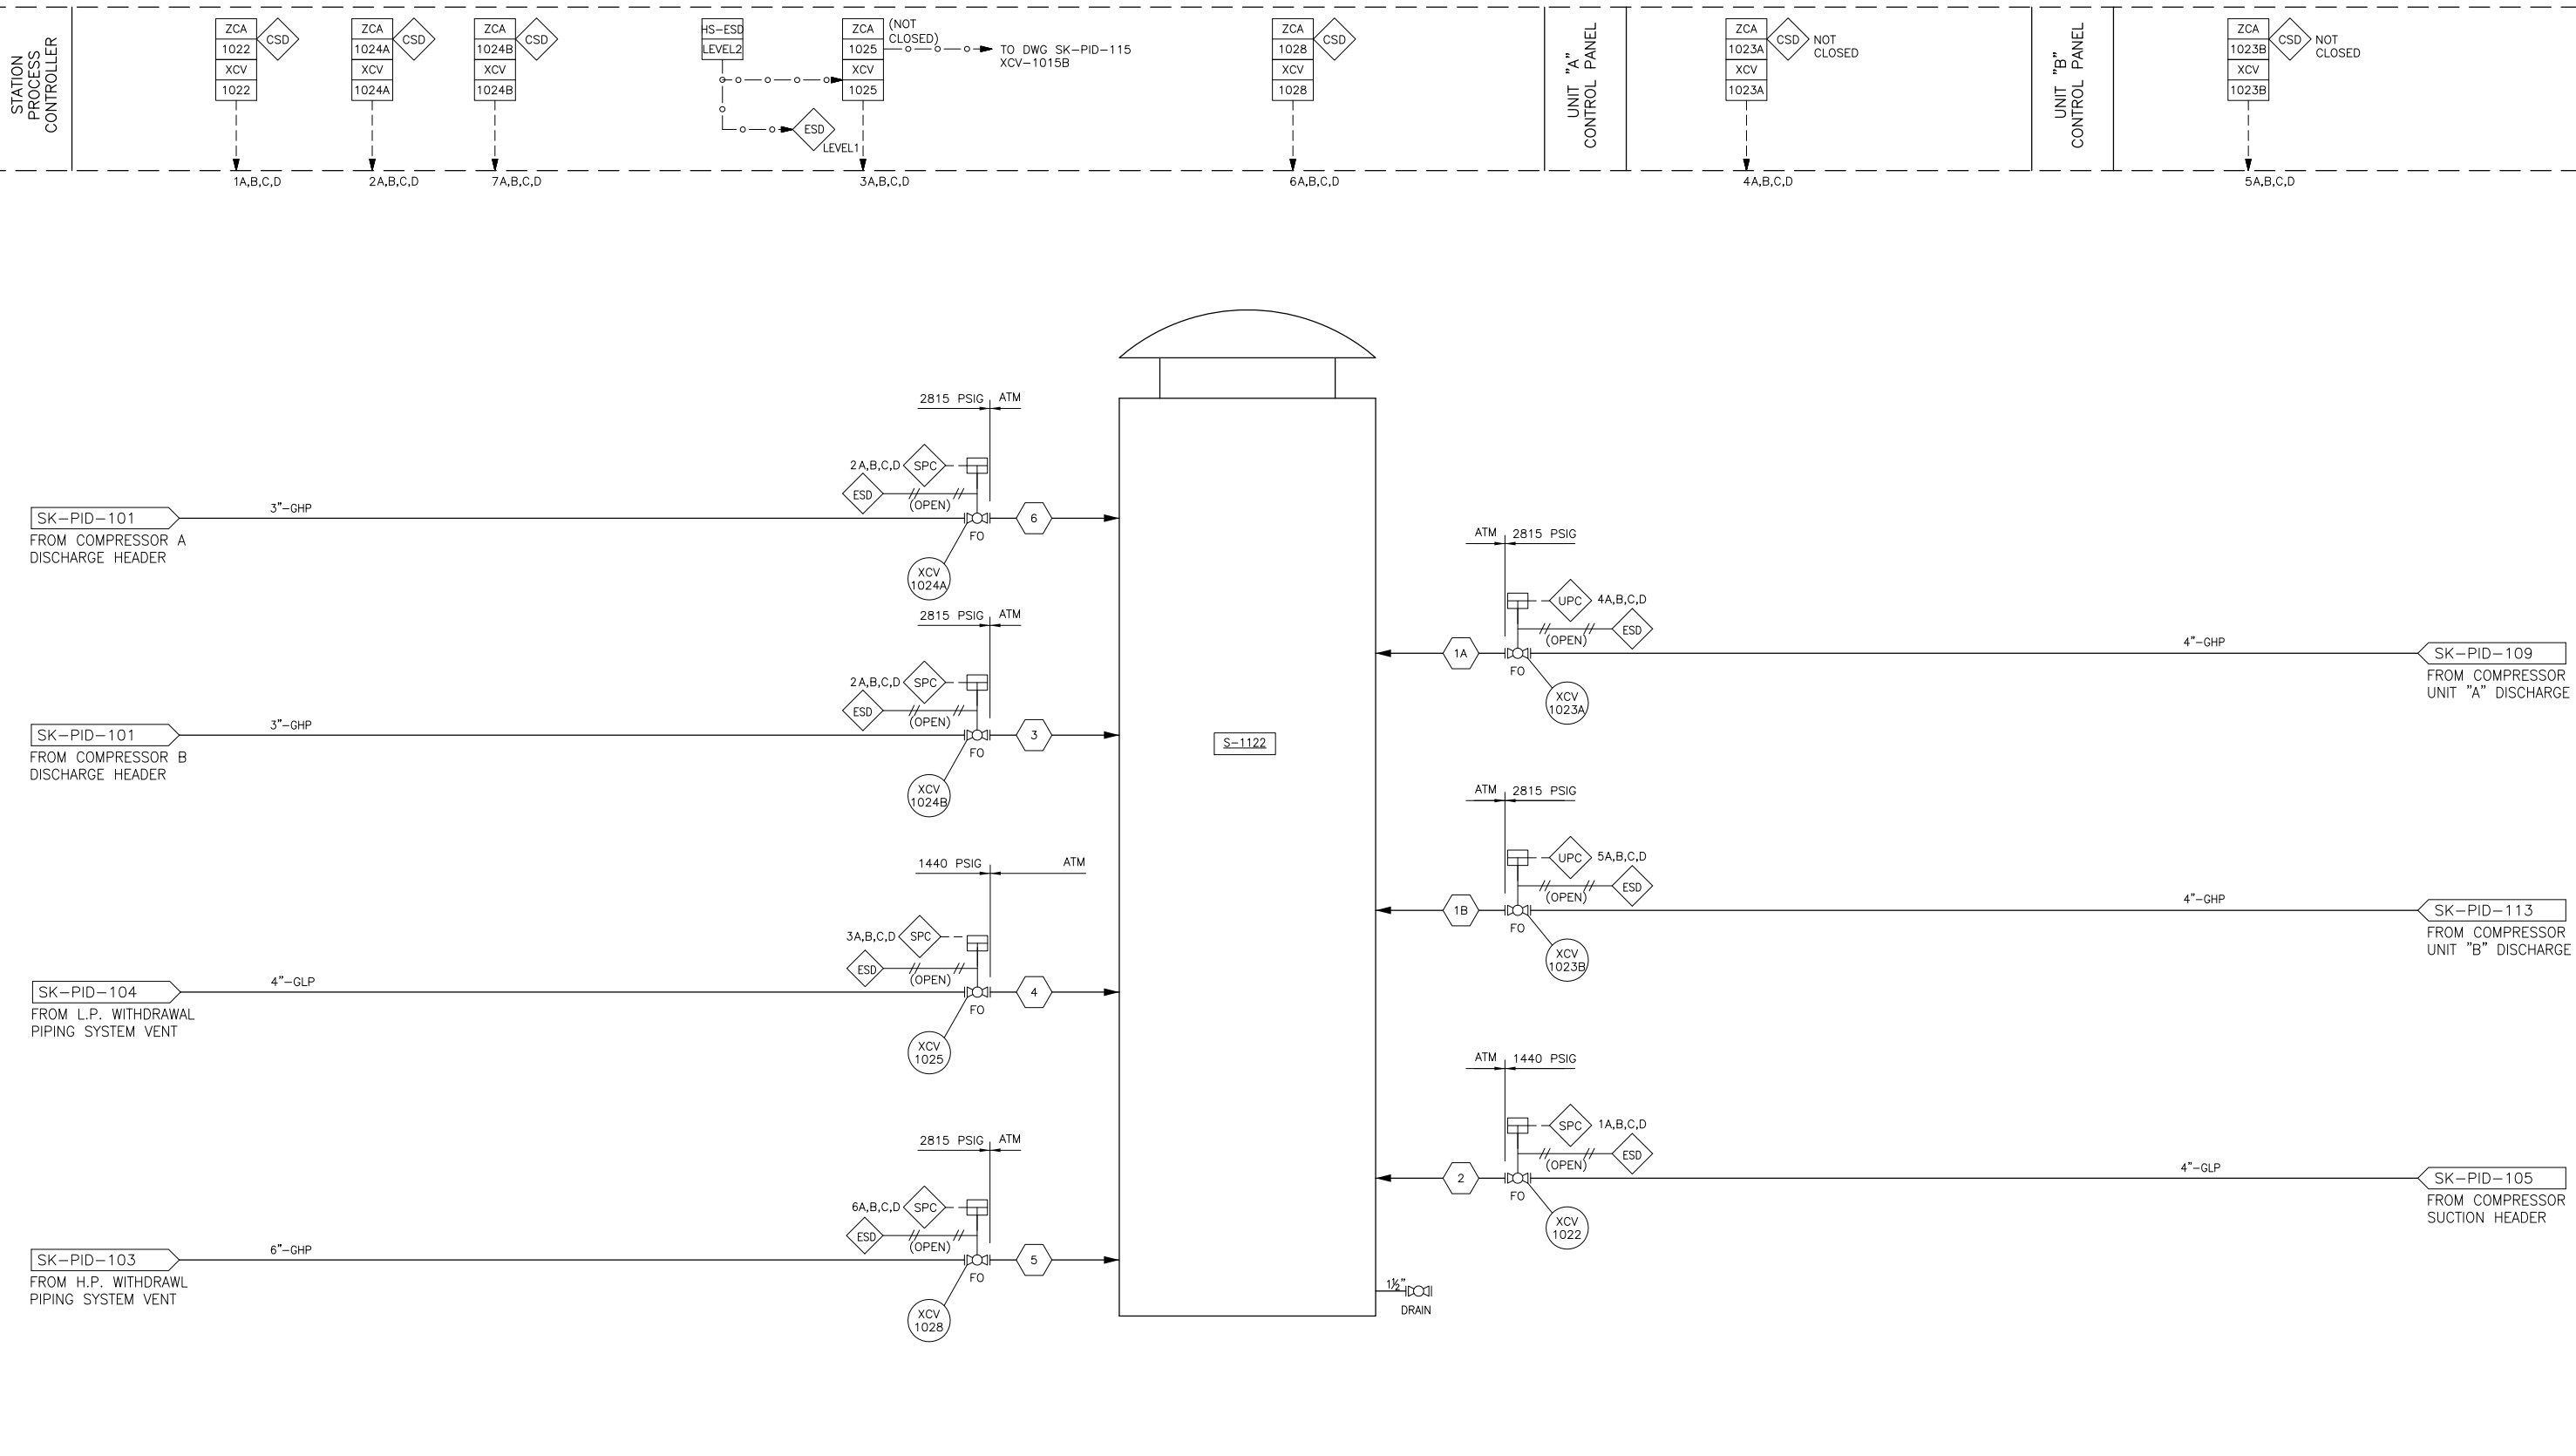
STATION PROCESS CONTROLLER

ZCA 1022 CSD XCV 1022
1A,B,C,D

ZCA 1024A CSD XCV 1024A
2A,B,C,D

ZCA 1024B CSD XCV 1024B
7A,B,C,D

HS-ESD LEVEL2
ESD LEVEL1

ZCA 1025 (NOT CLOSED) XCV 1025
TO DWG SK-PID-115 XCV-1015B
3A,B,C,D

ZCA 1028 CSD XCV 1028
6A,B,C,D

UNIT "A" CONTROL PANEL

ZCA 1023A CSD NOT CLOSED XCV 1023A
4A,B,C,D

UNIT "B" CONTROL PANEL

ZCA 1023B CSD NOT CLOSED XCV 1023B
5A,B,C,D

2815 PSIG ATM
2A,B,C,D SPC
ESD (OPEN)
SK-PID-101
FROM COMPRESSOR A DISCHARGE HEADER
3"-GHP
FO
6
XCV 1024A

2815 PSIG ATM
2A,B,C,D SPC
ESD (OPEN)
SK-PID-101
FROM COMPRESSOR B DISCHARGE HEADER
3"-GHP
FO
3
XCV 1024B

1440 PSIG ATM
3A,B,C,D SPC
ESD (OPEN)
SK-PID-104
FROM L.P. WITHDRAWAL PIPING SYSTEM VENT
4"-GLP
FO
4
XCV 1025

2815 PSIG ATM
6A,B,C,D SPC
ESD (OPEN)
SK-PID-103
FROM H.P. WITHDRAWL PIPING SYSTEM VENT
6"-GHP
FO
5
XCV 1028

S-1122

1½" DRAIN

ATM 2815 PSIG
UPC 4A,B,C,D
(OPEN) ESD
1A
FO
XCV 1023A
4"-GHP
SK-PID-109
FROM COMPRESSOR UNIT "A" DISCHARGE

ATM 2815 PSIG
UPC 5A,B,C,D
(OPEN) ESD
1B
FO
XCV 1023B
4"-GHP
SK-PID-113
FROM COMPRESSOR UNIT "B" DISCHARGE

ATM 1440 PSIG
SPC 1A,B,C,D
(OPEN) ESD
2
FO
XCV 1022
4"-GLP
SK-PID-105
FROM COMPRESSOR SUCTION HEADER